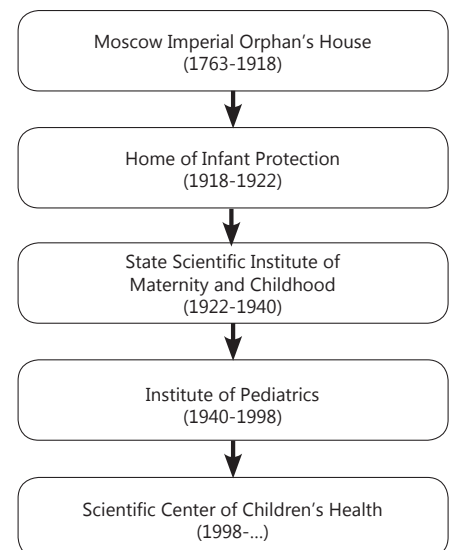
Moscow Imperial Orphan's House
(1763-1918)

Home of Infant Protection
(1918-1922)

State Scientific Institute of Maternity and Childhood
(1922-1940)

Institute of Pediatrics
(1940-1998)

Scientific Center of Children's Health
(1998-...)